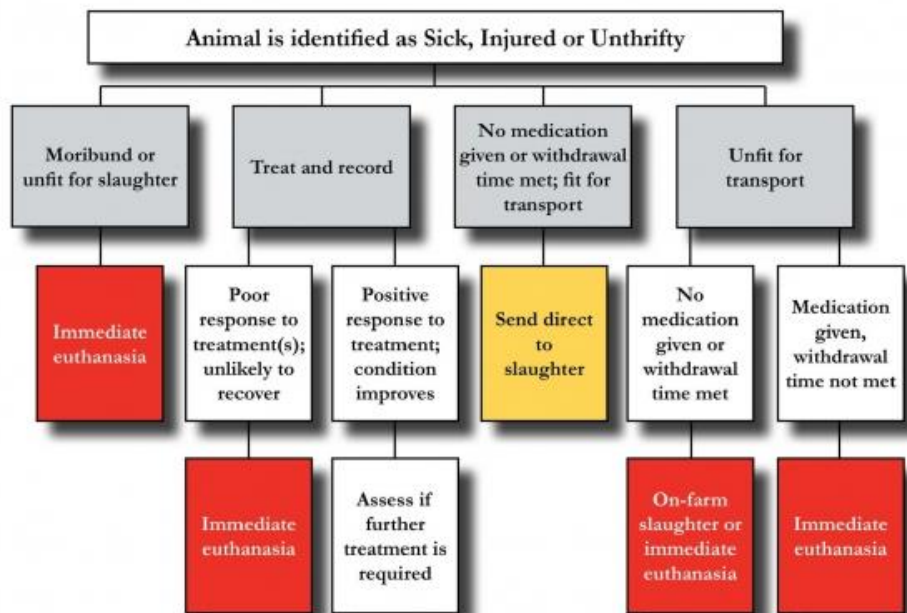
Animal is identified as Sick, Injured or Unthrifty

Moribund or unfit for slaughter

Treat and record

No medication given or withdrawal time met; fit for transport

Unfit for transport

Immediate euthanasia

Poor response to treatment(s); unlikely to recover

Positive response to treatment; condition improves

Send direct to slaughter

No medication given or withdrawal time met

Medication given, withdrawal time not met

Immediate euthanasia

Assess if further treatment is required

On-farm slaughter or immediate euthanasia

Immediate euthanasia